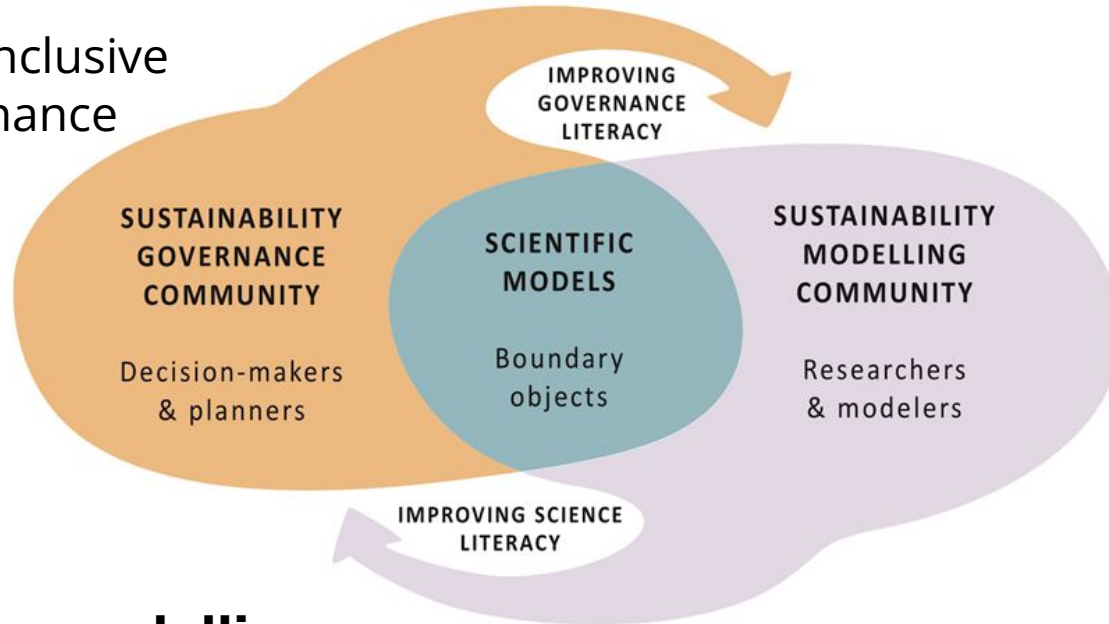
nclusive
nance

IMPROVING GOVERNANCE LITERACY

SUSTAINABILITY GOVERNANCE COMMUNITY

Decision-makers & planners

SCIENTIFIC MODELS

Boundary objects

SUSTAINABILITY MODELLING COMMUNITY

Researchers & modelers

IMPROVING SCIENCE LITERACY

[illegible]